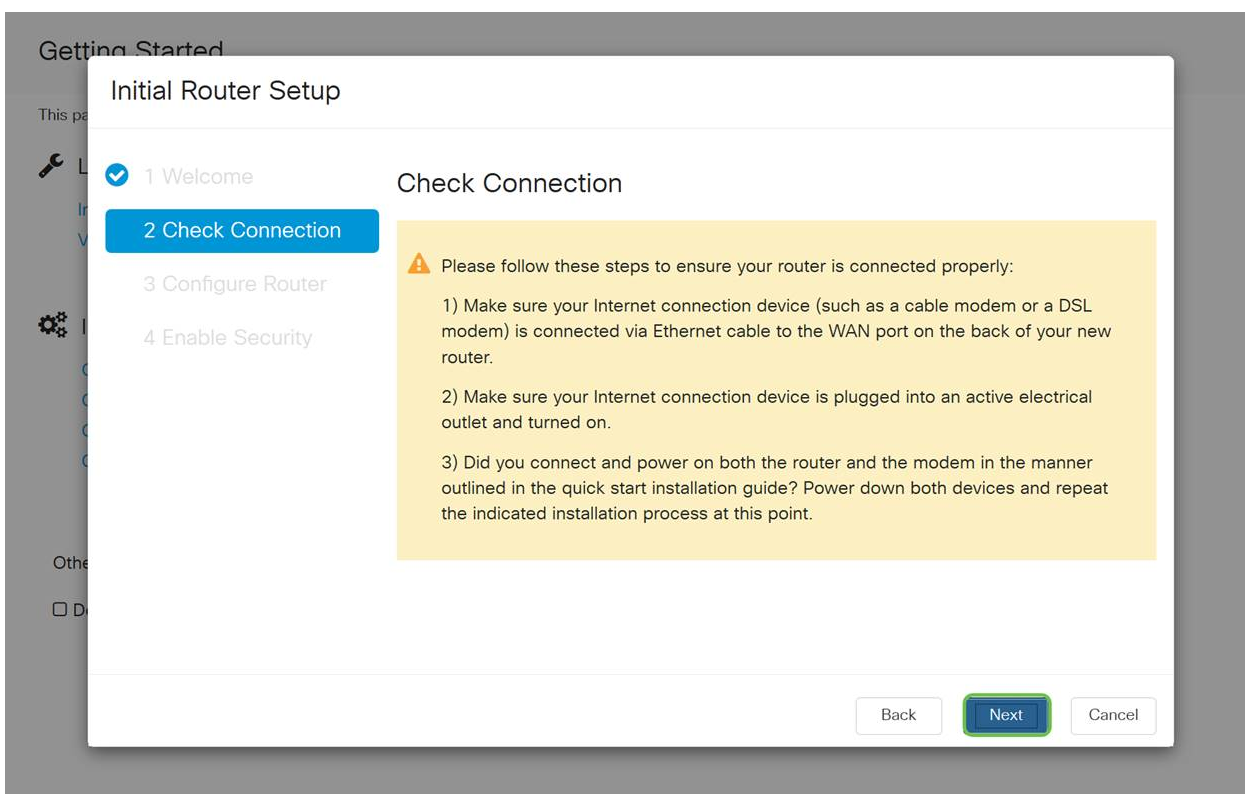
Getting Started

This pa

L

In
V

I

C
C
C
C

Othe

D

Initial Router Setup

1 Welcome

2 Check Connection

3 Configure Router

4 Enable Security

Check Connection

Please follow these steps to ensure your router is connected properly:

1) Make sure your Internet connection device (such as a cable modem or a DSL modem) is connected via Ethernet cable to the WAN port on the back of your new router.

2) Make sure your Internet connection device is plugged into an active electrical outlet and turned on.

3) Did you connect and power on both the router and the modem in the manner outlined in the quick start installation guide? Power down both devices and repeat the indicated installation process at this point.

Back

Next

Cancel